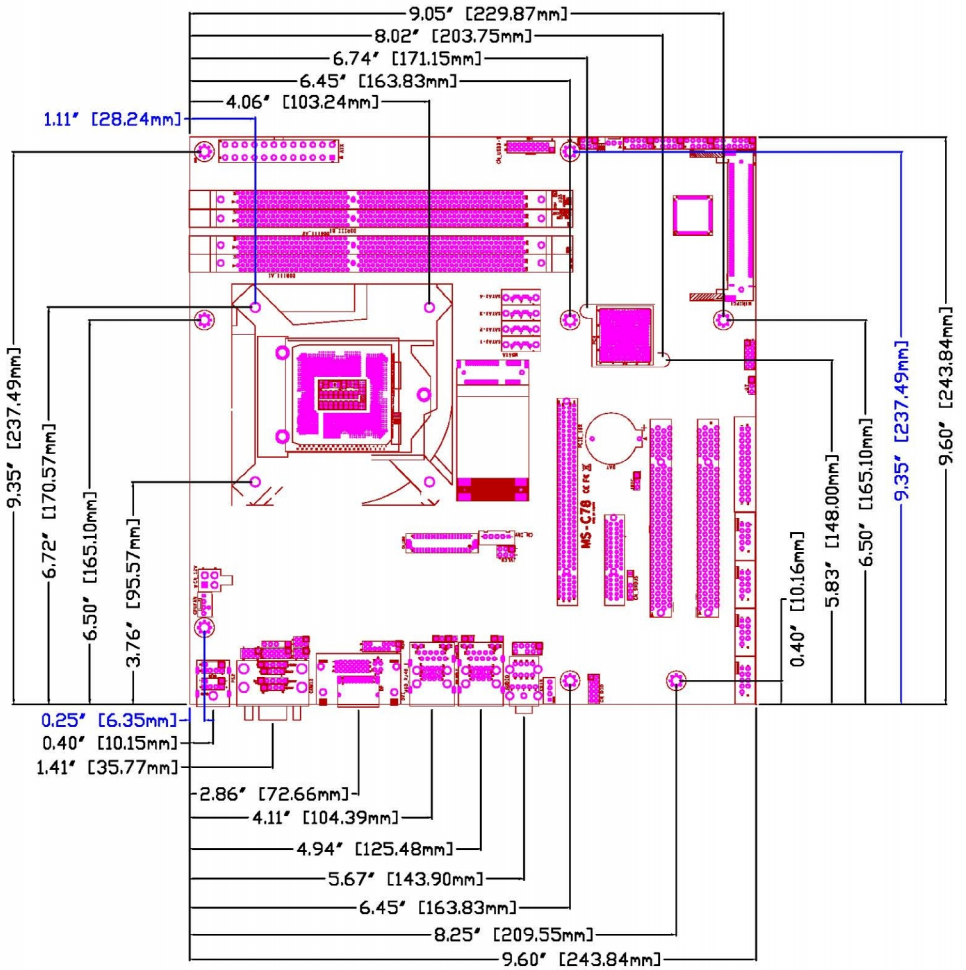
9.05″ [229.87mm]
8.02″ [203.75mm]
6.74″ [171.15mm]
6.45″ [163.83mm]
4.06″ [103.24mm]
1.11″ [28.24mm]

9.35″ [237.49mm]
6.72″ [170.57mm]
6.50″ [165.10mm]
3.76″ [95.57mm]

MS-C78

9.60″ [243.84mm]
9.35″ [237.49mm]
6.50″ [165.10mm]
5.83″ [148.00mm]
0.40″ [10.16mm]

0.25″ [6.35mm]
0.40″ [10.15mm]
1.41″ [35.77mm]
2.86″ [72.66mm]
4.11″ [104.39mm]
4.94″ [125.48mm]
5.67″ [143.90mm]
6.45″ [163.83mm]
8.25″ [209.55mm]
9.60″ [243.84mm]